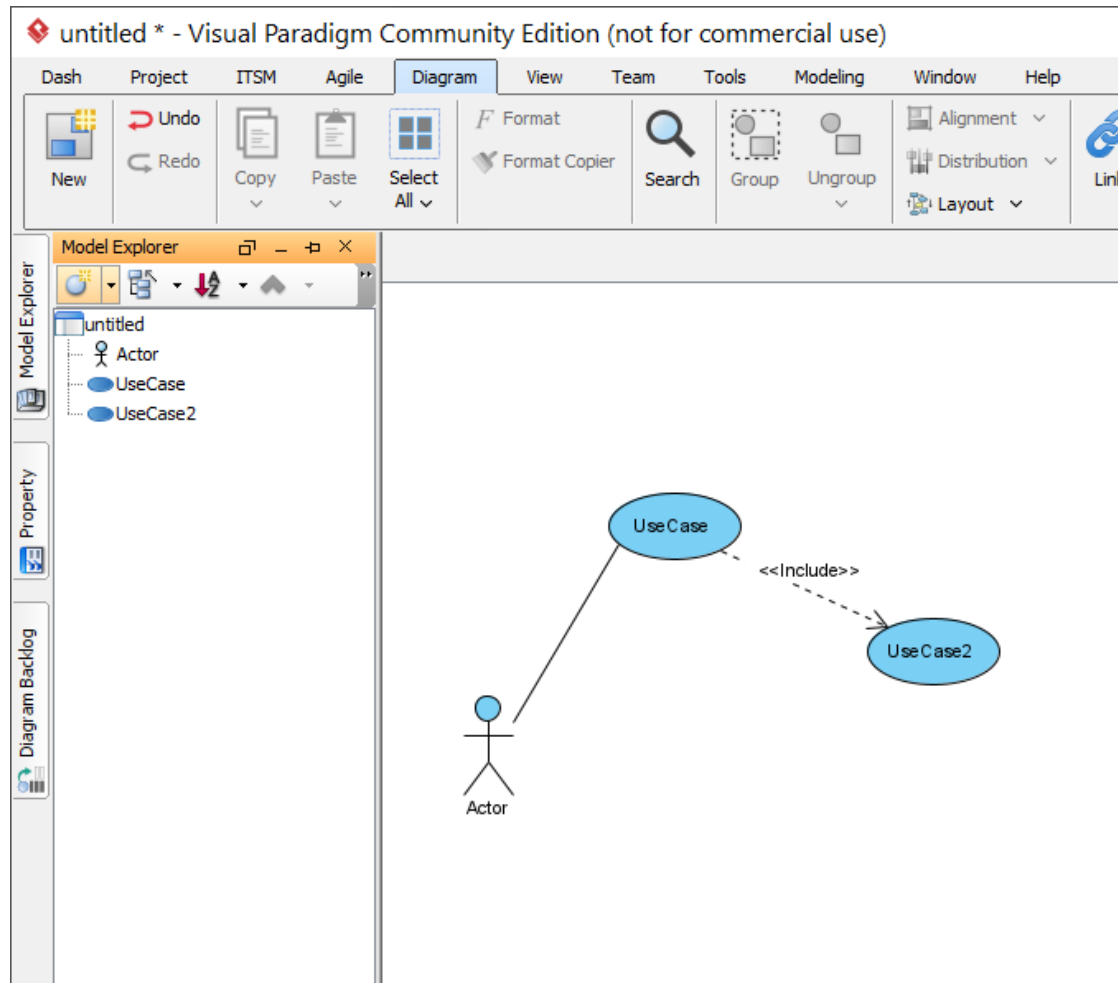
untitled * - Visual Paradigm Community Edition (not for commercial use)

Dash Project ITSM Agile Diagram View Team Tools Modeling Window Help

New
Undo
Redo
Copy
Paste
Select All
Format
Format Copier
Search
Group
Ungroup
Alignment
Distribution
Layout
Lin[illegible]

Model Explorer
Property
Diagram Backlog

Model Explorer

untitled
Actor
UseCase
UseCase2

UseCase
<<Include>>
UseCase2
Actor